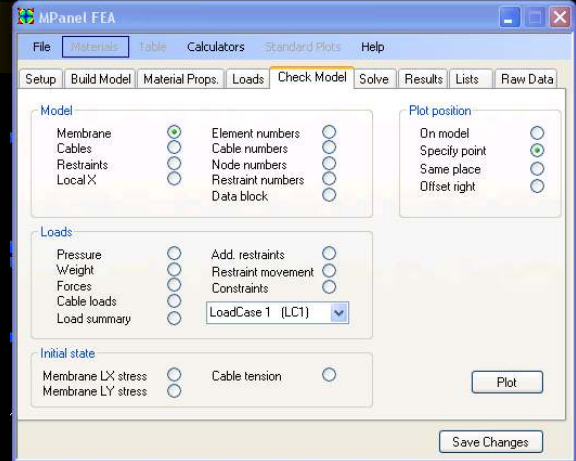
MPanel FEA

File Materials Table Calculators Standard Plots Help

Setup Build Model Material Props. Loads Check Model Solve Results Lists Raw Data

Model
Membrane
Cables
Restraints
Local X
Element numbers
Cable numbers
Node numbers
Restraint numbers
Data block

Plot position
On model
Specify point
Same place
Offset right

Loads
Pressure
Weight
Forces
Cable loads
Load summary
Add. restraints
Restraint movement
Constraints
LoadCase 1 (LC1)

Initial state
Membrane LX stress
Membrane LY stress
Cable tension

Plot

Save Changes